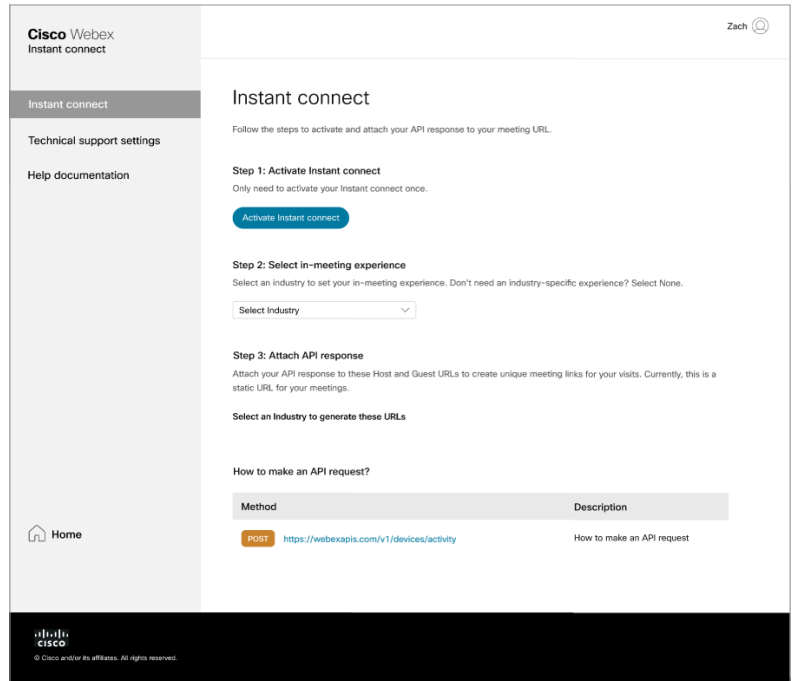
Cisco Webex
Instant connect

Zach

Instant connect

Technical support settings

Help documentation

Home

Instant connect

Follow the steps to activate and attach your API response to your meeting URL.

Step 1: Activate Instant connect

Only need to activate your Instant connect once.

Activate Instant connect

Step 2: Select in-meeting experience

Select an industry to set your in-meeting experience. Don't need an industry-specific experience? Select None.

Select Industry

Step 3: Attach API response

Attach your API response to these Host and Guest URLs to create unique meeting links for your visits. Currently, this is a static URL for your meetings.

Select an Industry to generate these URLs

How to make an API request?

| Method | Description |
|---|---|
| POST https://webexapis.com/v1/devices/activity | How to make an API request |

cisco

© Cisco and/or its affiliates. All rights reserved.